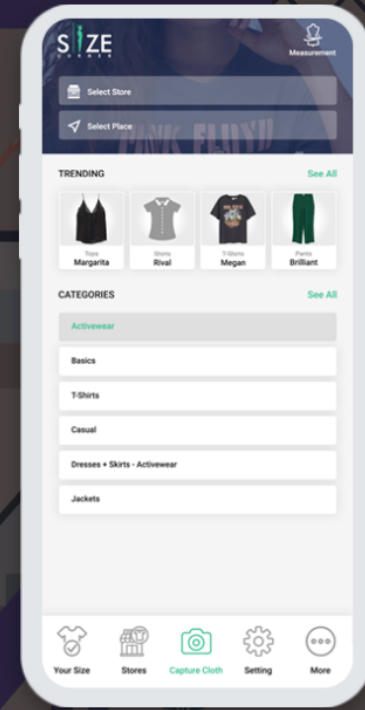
SIZE
CORNER

Measurement

Select Store

Select Place

PINK FLOYD

TRENDING

See All

Tops
Margarita

Shirts
Rival

T-Shirts
Megan

Pants
Brilliant

CATEGORIES

See All

Activewear

Basics

T-Shirts

Casual

Dresses + Skirts - Activewear

Jackets

Your Size

Stores

Capture Cloth

Setting

More